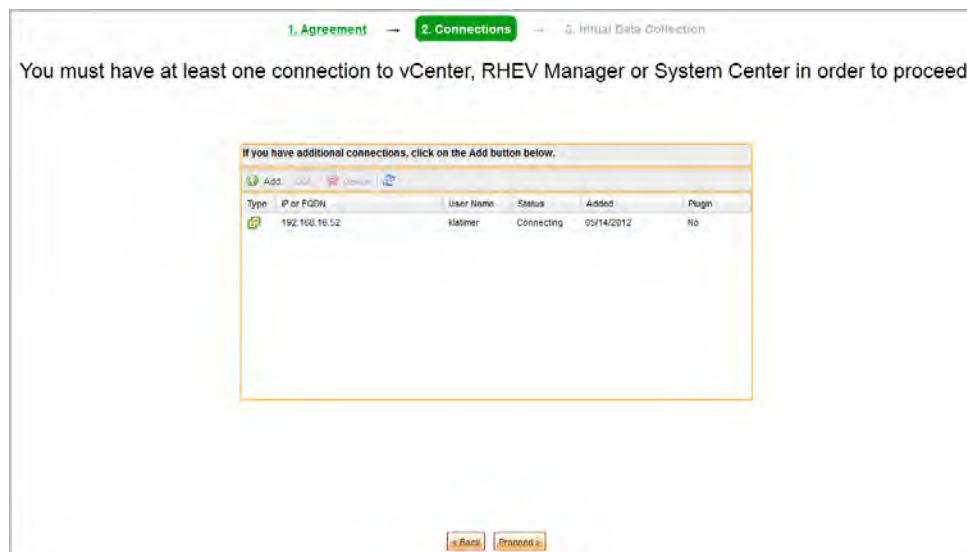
1. Agreement → 2. Connections → 3. Initial Data Collection

You must have at least one connection to vCenter, RHEV Manager or System Center in order to proceed

If you have additional connections, click on the Add button below.

Add Edit Delete

| Type | IP or FQDN | User Name | Status | Added | Plugin |
|---|---|---|---|---|---|
| | 192.168.16.52 | klatimer | Connecting | 05/14/2012 | No |

« Back Proceed »